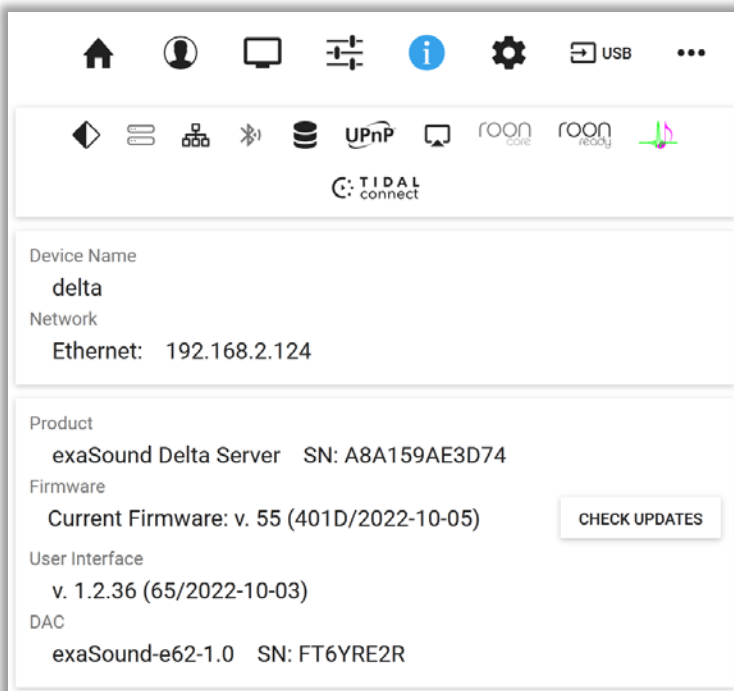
USB •••

UPnP roon core roon ready

TIDAL connect

Device Name
delta
Network
Ethernet: 192.168.2.124

Product
exaSound Delta Server SN: A8A159AE3D74
Firmware
Current Firmware: v. 55 (401D/2022-10-05)
CHECK UPDATES
User Interface
v. 1.2.36 (65/2022-10-03)
DAC
exaSound-e62-1.0 SN: FT6YRE2R